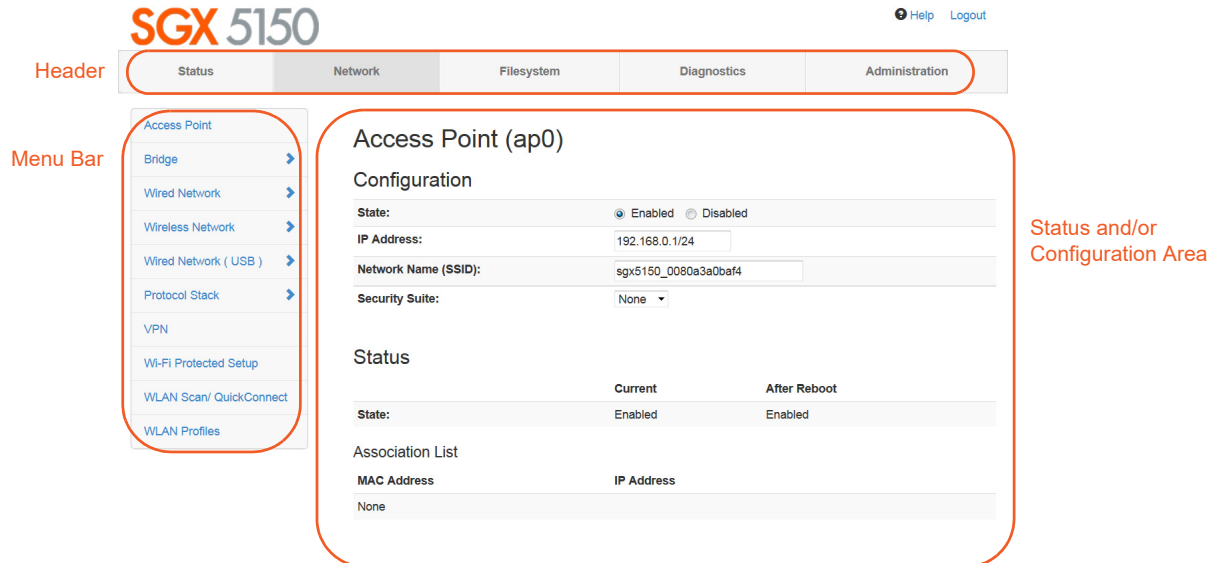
SGX 5150

Help Logout

Header

Status | Network | Filesystem | Diagnostics | Administration

Menu Bar

Access Point
Bridge
Wired Network
Wireless Network
Wired Network ( USB )
Protocol Stack
VPN
Wi-Fi Protected Setup
WLAN Scan/ QuickConnect
WLAN Profiles

Access Point (ap0)

Configuration

| State: | Enabled Disabled |
|---|---|
| IP Address: | 192.168.0.1/24 |
| Network Name (SSID): | sgx5150_0080a3a0baf4 |
| Security Suite: | None |

Status

| | Current | After Reboot |
|---|---|---|
| State: | Enabled | Enabled |

Association List

| MAC Address | IP Address |
|---|---|
| None | |

Status and/or Configuration Area